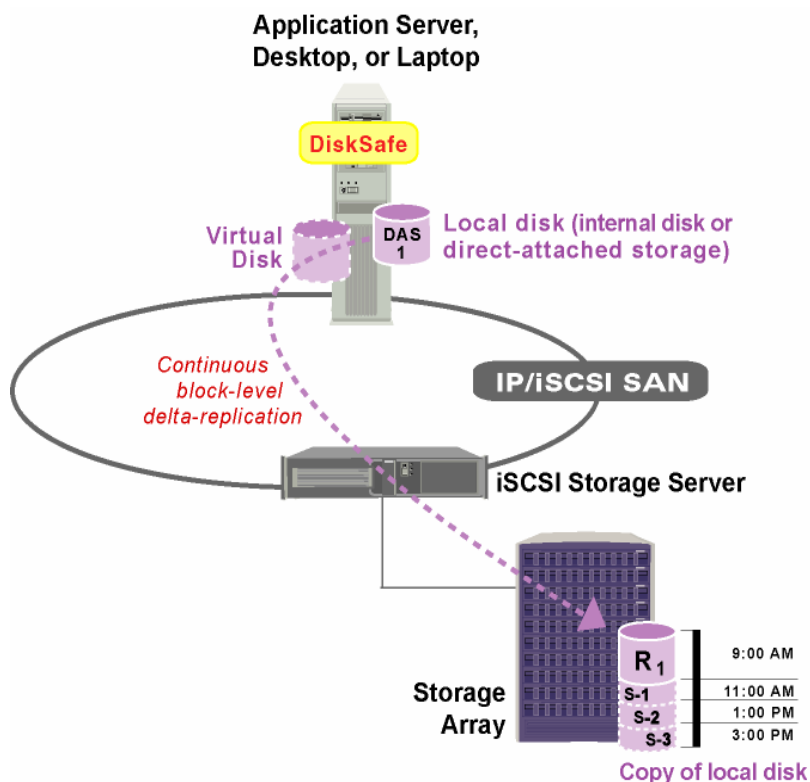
Application Server, Desktop, or Laptop

DiskSafe

Virtual Disk

DAS 1

Local disk (internal disk or direct-attached storage)

Continuous block-level delta-replication

IP/iSCSI SAN

iSCSI Storage Server

Storage Array

$R_1$

S-1

S-2

S-3

9:00 AM

11:00 AM

1:00 PM

3:00 PM

Copy of local disk